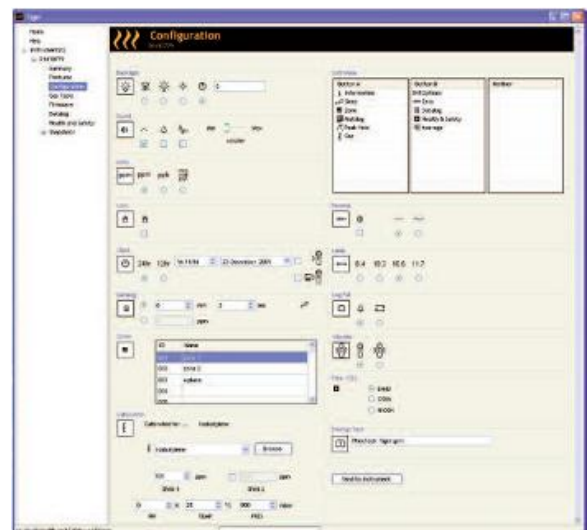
Configuration

Backlight

Sound

Units

ppm

Lock

Clock

24hr 12hr

Sensing

ppm

Zones

ID Name

001 Zone 1

002 Zone 2

003 system

Calibration

Browse

ppm

ppm

Cell Menu

Section A

Information

Zone

Datalog

Section B

Zone

Datalog

Health & Safety

Average

Section

Pressure

Levels

0.4 10.2 10.5 11.7

Log/Fail

Vibration

Send to instrument